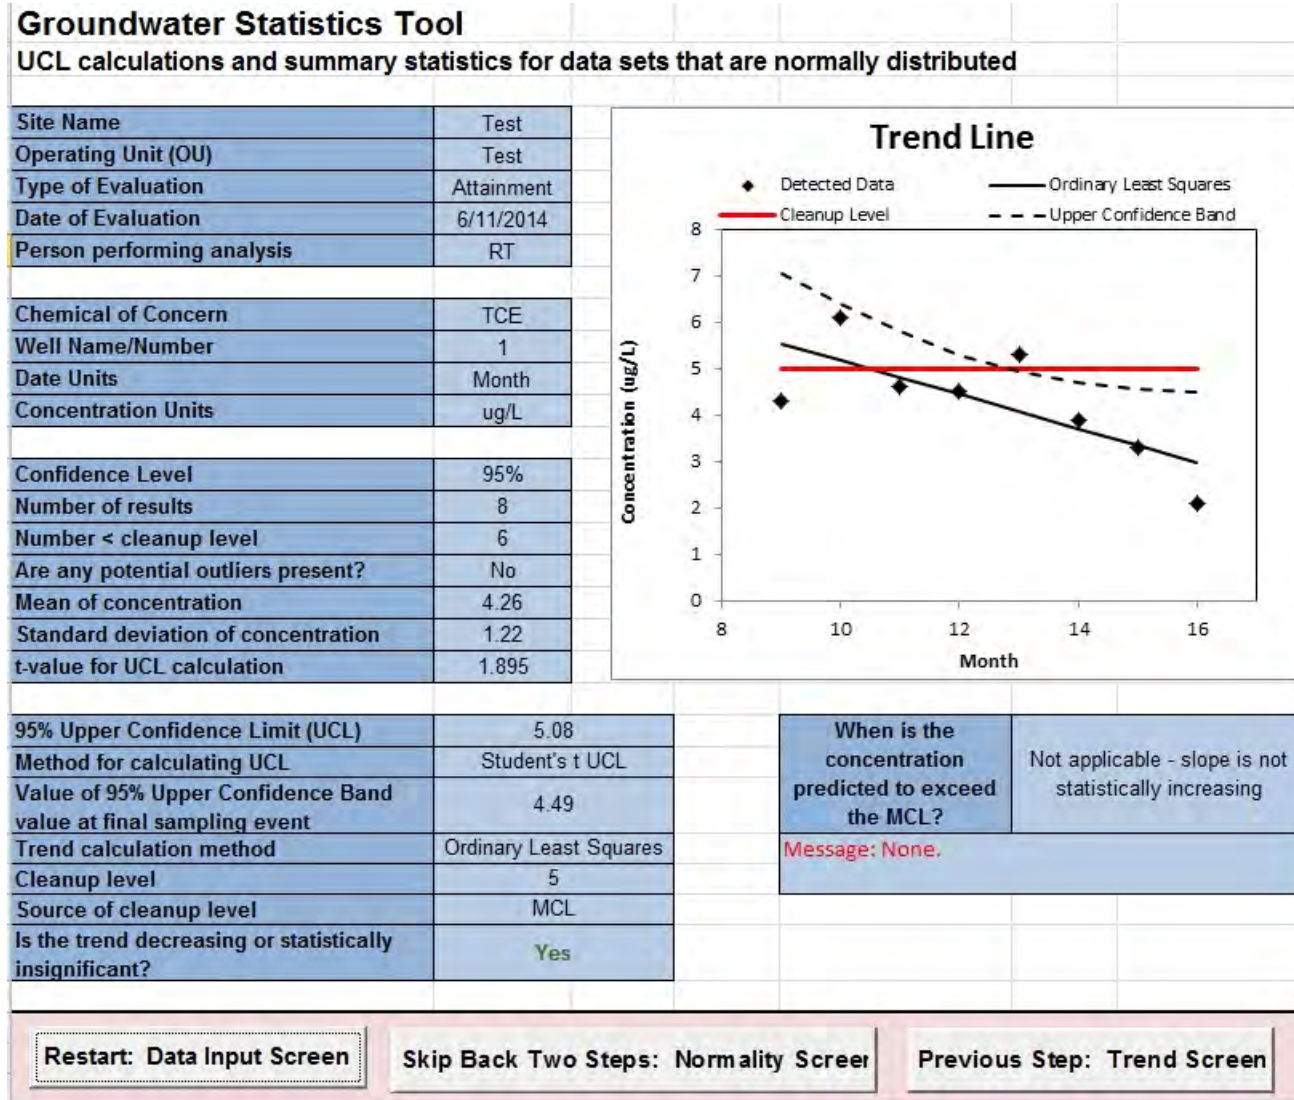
Groundwater Statistics Tool

UCL calculations and summary statistics for data sets that are normally distributed

| Site Name | Test |
|---|---|
| Operating Unit (OU) | Test |
| Type of Evaluation | Attainment |
| Date of Evaluation | 6/11/2014 |
| Person performing analysis | RT |

| Chemical of Concern | TCE |
|---|---|
| Well Name/Number | 1 |
| Date Units | Month |
| Concentration Units | ug/L |

| Confidence Level | 95% |
|---|---|
| Number of results | 8 |
| Number < cleanup level | 6 |
| Are any potential outliers present? | No |
| Mean of concentration | 4.26 |
| Standard deviation of concentration | 1.22 |
| t-value for UCL calculation | 1.895 |

Trend Line

Detected Data
Ordinary Least Squares
Cleanup Level
Upper Confidence Band

Concentration (ug/L)

0 1 2 3 4 5 6 7 8

8 10 12 14 16

Month

| 95% Upper Confidence Limit (UCL) | 5.08 |
|---|---|
| Method for calculating UCL | Student's t UCL |
| Value of 95% Upper Confidence Band value at final sampling event | 4.49 |
| Trend calculation method | Ordinary Least Squares |
| Cleanup level | 5 |
| Source of cleanup level | MCL |
| Is the trend decreasing or statistically insignificant? | Yes |

| When is the concentration predicted to exceed the MCL? | Not applicable - slope is not statistically increasing |
|---|---|

Message: None.

Restart: Data Input Screen

Skip Back Two Steps: Normality Screer

Previous Step: Trend Screen